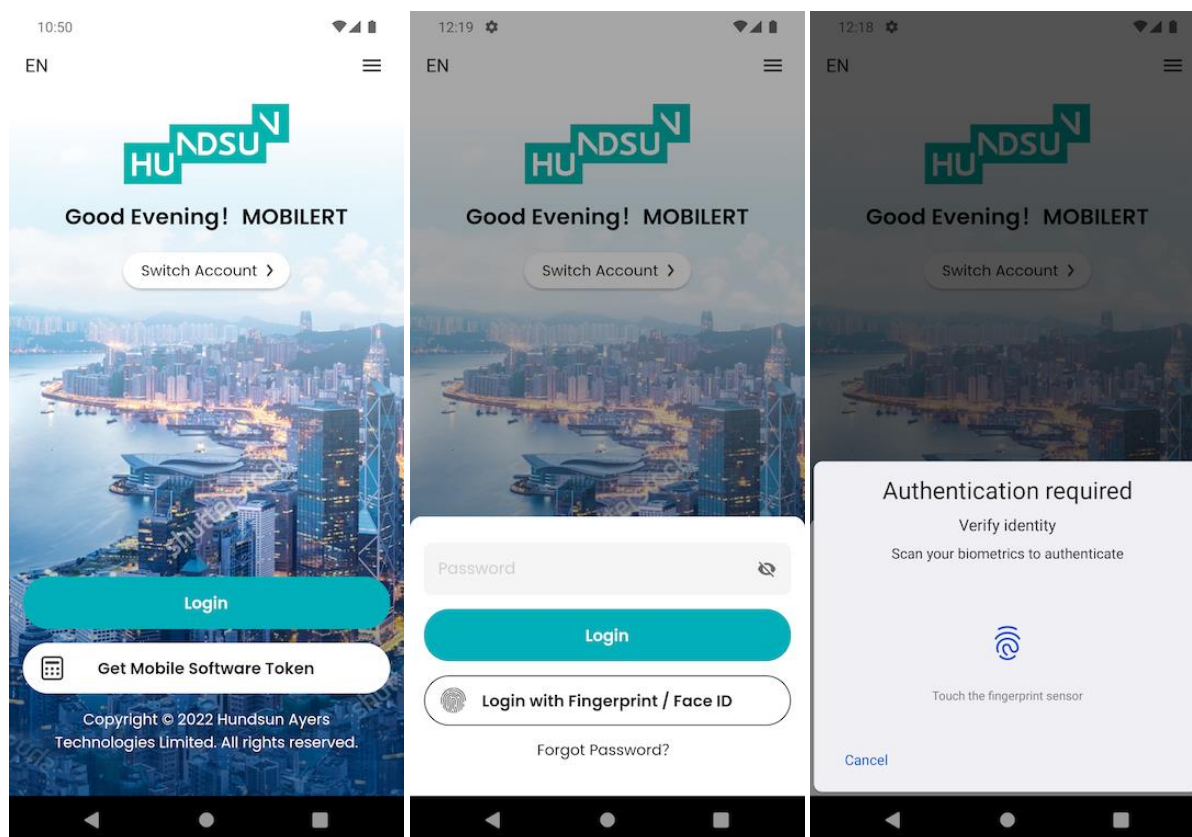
10:50

EN

HUNDSUN

Good Evening! MOBILERT

Switch Account >

Login

Get Mobile Software Token

Copyright © 2022 Hundsun Ayers Technologies Limited. All rights reserved.

12:19

EN

HUNDSUN

Good Evening! MOBILERT

Switch Account >

Password

Login

Login with Fingerprint / Face ID

Forgot Password?

12:18

EN

HUNDSUN

Good Evening! MOBILERT

Switch Account >

Authentication required

Verify identity

Scan your biometrics to authenticate

Touch the fingerprint sensor

Cancel